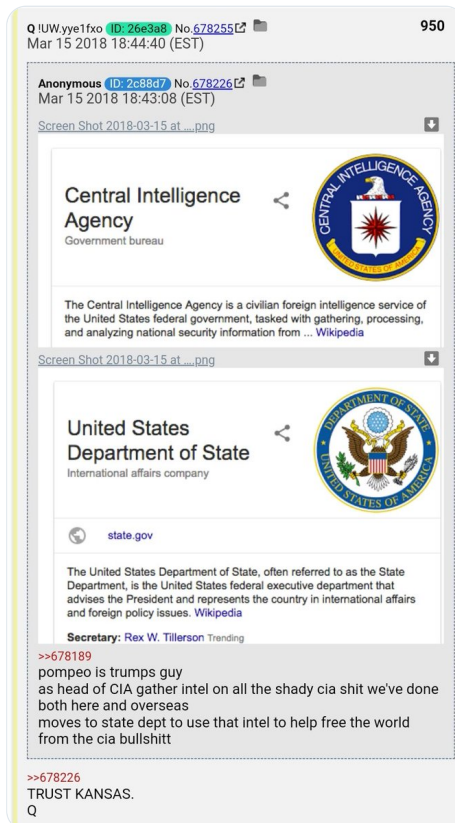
Q !UW.yye1fxo ID: 26e3a8 No.678255
Mar 15 2018 18:44:40 (EST)

950

Anonymous ID: 2c88d7 No.678226
Mar 15 2018 18:43:08 (EST)

Screen Shot 2018-03-15 at ....png

Central Intelligence Agency
Government bureau

CENTRAL INTELLIGENCE AGENCY
UNITED STATES OF AMERICA

The Central Intelligence Agency is a civilian foreign intelligence service of the United States federal government, tasked with gathering, processing, and analyzing national security information from ... Wikipedia

Screen Shot 2018-03-15 at ....png

United States Department of State
International affairs company

DEPARTMENT OF STATE
UNITED STATES OF AMERICA

state.gov

The United States Department of State, often referred to as the State Department, is the United States federal executive department that advises the President and represents the country in international affairs and foreign policy issues. Wikipedia

Secretary: Rex W. Tillerson Trending

>>678189
pompeo is trumps guy
as head of CIA gather intel on all the shady cia shit we've done both here and overseas
moves to state dept to use that intel to help free the world from the cia bullshitt

>>678226
TRUST KANSAS.
Q